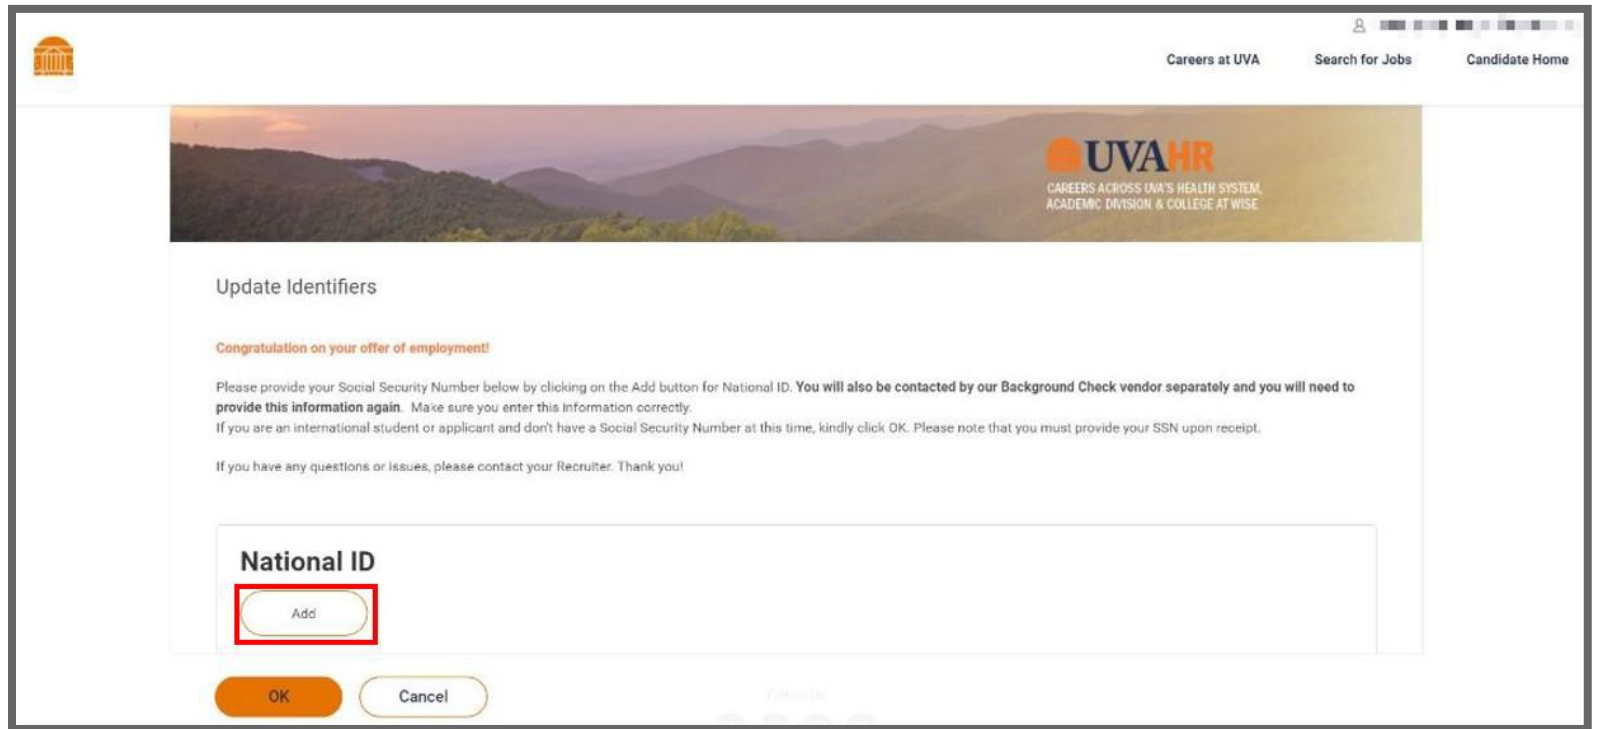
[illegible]

Careers at UVA Search for Jobs Candidate Home

UVAHR
CAREERS ACROSS UVA'S HEALTH SYSTEM, ACADEMIC DIVISION & COLLEGE AT WISE

Update Identifiers

Congratulation on your offer of employment!

Please provide your Social Security Number below by clicking on the Add button for National ID. You will also be contacted by our Background Check vendor separately and you will need to provide this information again. Make sure you enter this information correctly.
If you are an international student or applicant and don't have a Social Security Number at this time, kindly click OK. Please note that you must provide your SSN upon receipt.

If you have any questions or issues, please contact your Recruiter. Thank you!

National ID

Add

OK Cancel